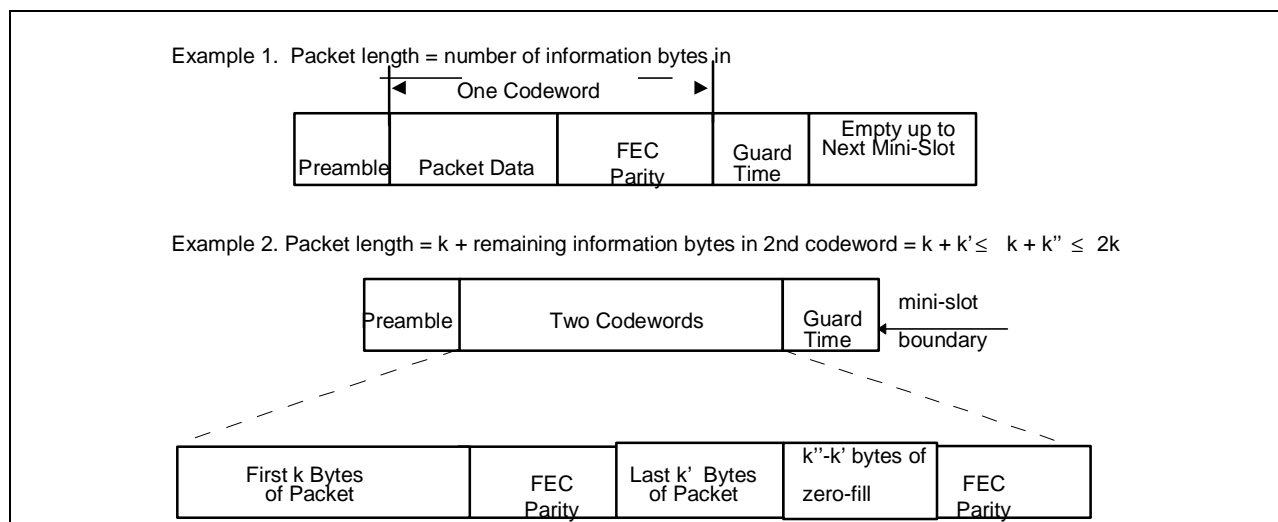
Example 1. Packet length = number of information bytes in

One Codeword

Preamble

Packet Data

FEC Parity

Guard Time

Empty up to Next Mini-Slot

Example 2. Packet length = k + remaining information bytes in 2nd codeword = k + k' $\leq$ k + k'' $\leq$ 2k

Preamble

Two Codewords

Guard Time

mini-slot boundary

First k Bytes of Packet

FEC Parity

Last k' Bytes of Packet

k''-k' bytes of zero-fill

FEC Parity